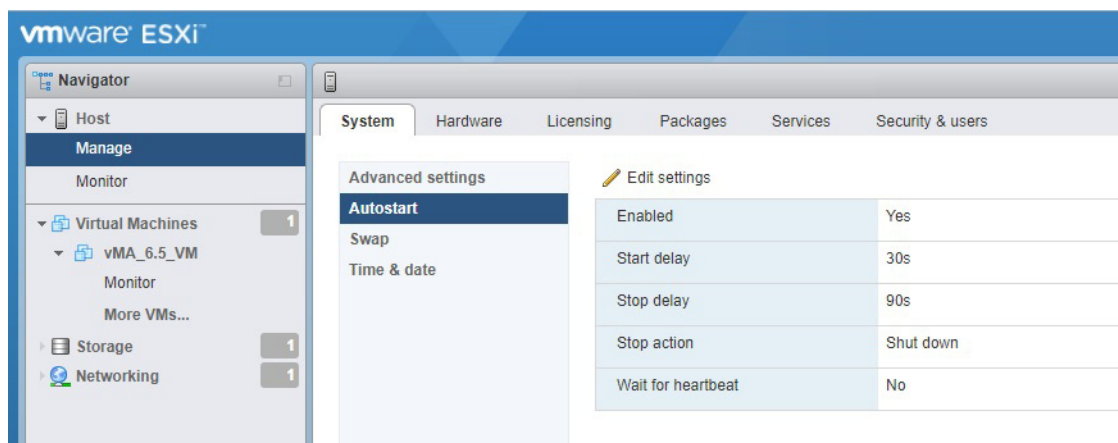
vmware ESXi

Navigator

Host

Manage

Monitor

Virtual Machines 1

vMA_6.5_VM

Monitor

More VMs...

Storage 1

Networking 1

System | Hardware | Licensing | Packages | Services | Security & users

Advanced settings

Autostart

Swap

Time & date

Edit settings

| | |
|---|---|
| Enabled | Yes |
| Start delay | 30s |
| Stop delay | 90s |
| Stop action | Shut down |
| Wait for heartbeat | No |